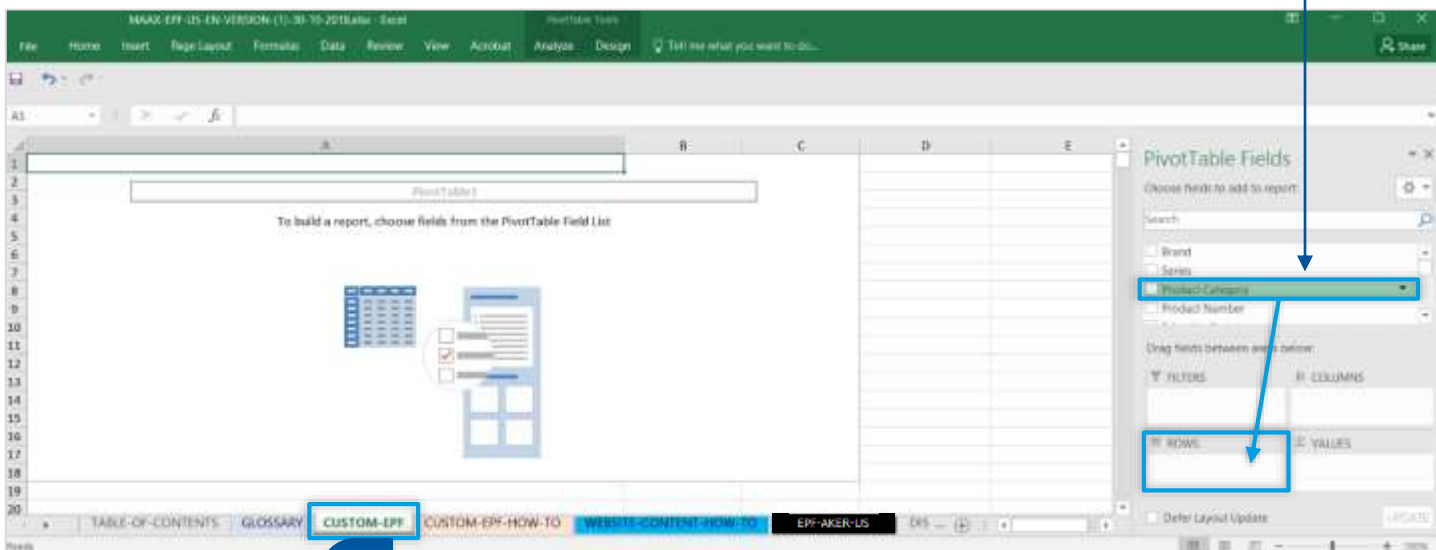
MAAX-EPF-US-EN-VERSION-(1)-30-10-2018.xlsx - Excel

PivotTable Tools

File Home Insert Page Layout Formulas Data Review View Acrobat Analyze Design Tell me what you want to do...

Share

A1

fx

A B C D E

1
2
3
4
5
6
7
8
9
10
11
12
13
14
15
16
17
18
19
20

PivotTable1

To build a report, choose fields from the PivotTable Field List

PivotTable Fields

Choose fields to add to report:

Search

Brand
Series
Product Category
Product Number

Drag fields between areas below:

FILTERS
COLUMNS
ROWS
VALUES

Defer Layout Update

UPDATE

TABLE-OF-CONTENTS GLOSSARY CUSTOM-EPF CUSTOM-EPF-HOW-TO WEBSITE-CONTENT-HOW-TO EPF-AKER-US DIS ...

Ready